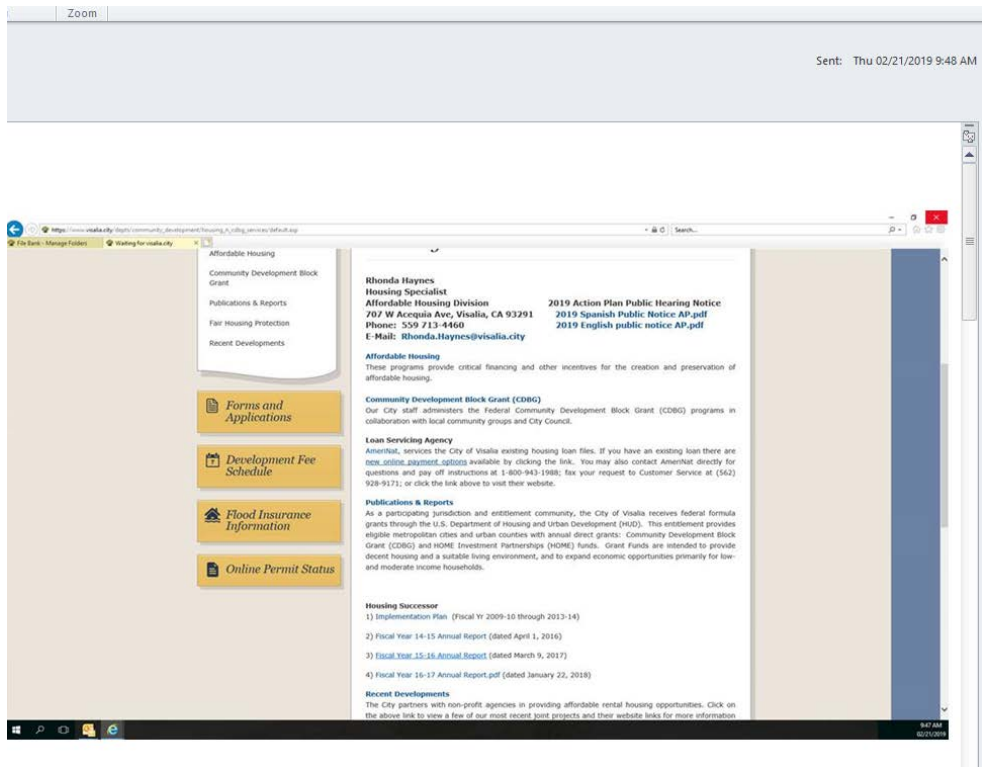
Zoom

Sent: Thu 02/21/2019 9:48 AM

https://www.visalia.city/depts/community_development/housing_n_cdbg_services/default.asp

Search...

File Bank - Manage Folders

Waiting for visalia.city

Affordable Housing

Community Development Block Grant

Publications & Reports

Fair Housing Protection

Recent Developments

Forms and Applications

Development Fee Schedule

Flood Insurance Information

Online Permit Status

Rhonda Haynes
Housing Specialist
Affordable Housing Division
707 W Acequia Ave, Visalia, CA 93291
Phone: 559 713-4460
E-Mail: Rhonda.Haynes@visalia.city

2019 Action Plan Public Hearing Notice
2019 Spanish Public Notice AP.pdf
2019 English public notice AP.pdf

Affordable Housing
These programs provide critical financing and other incentives for the creation and preservation of affordable housing.

Community Development Block Grant (CDBG)
Our City staff administers the Federal Community Development Block Grant (CDBG) programs in collaboration with local community groups and City Council.

Loan Servicing Agency
AmeriNat, services the City of Visalia existing housing loan files. If you have an existing loan there are new online payment options available by clicking the link. You may also contact AmeriNat directly for questions and pay off instructions at 1-800-943-1988; fax your request to Customer Service at (562) 928-9171; or click the link above to visit their website.

Publications & Reports
As a participating jurisdiction and entitlement community, the City of Visalia receives federal formula grants through the U.S. Department of Housing and Urban Development (HUD). This entitlement provides eligible metropolitan cities and urban counties with annual direct grants: Community Development Block Grant (CDBG) and HOME Investment Partnerships (HOME) funds. Grant Funds are intended to provide decent housing and a suitable living environment, and to expand economic opportunities primarily for low- and moderate income households.

Housing Successor
1) Implementation Plan (Fiscal Yr 2009-10 through 2013-14)

2) Fiscal Year 14-15 Annual Report (dated April 1, 2016)

3) Fiscal Year 15-16 Annual Report (dated March 9, 2017)

4) Fiscal Year 16-17 Annual Report.pdf (dated January 22, 2018)

Recent Developments
The City partners with non-profit agencies in providing affordable rental housing opportunities. Click on the above link to view a few of our most recent joint projects and their website links for more information

9:47 AM
02/21/2019